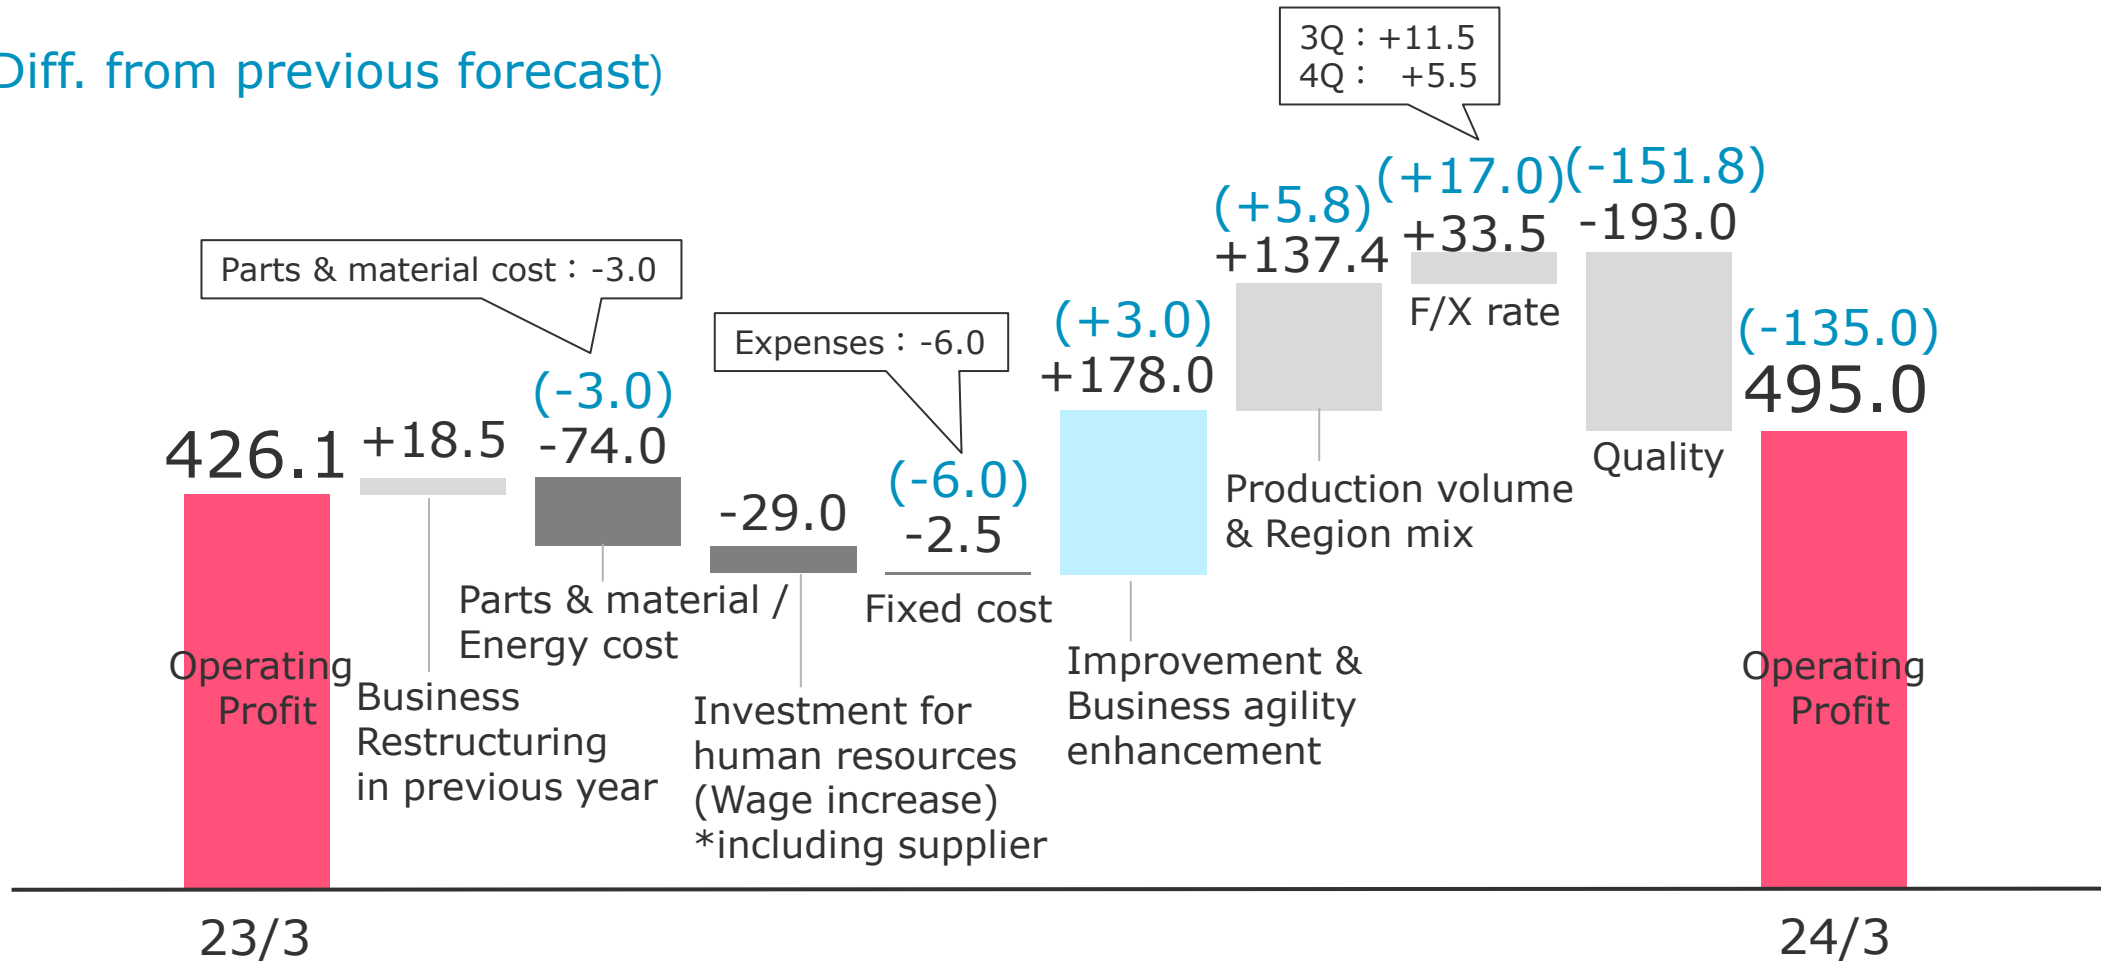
Diff. from previous forecast)

3Q : +11.5
4Q : +5.5

Parts & material cost : -3.0

Expenses : -6.0

426.1

+18.5

(-3.0)
-74.0

-29.0

(-6.0)
-2.5

(+3.0)
+178.0

(+5.8)
+137.4

(+17.0)
+33.5

(-151.8)
-193.0

(-135.0)
495.0

F/X rate

Quality

Production volume & Region mix

Parts & material / Energy cost

Fixed cost

Operating Profit

Business Restructuring in previous year

Investment for human resources (Wage increase) *including supplier

Improvement & Business agility enhancement

Operating Profit

23/3

24/3